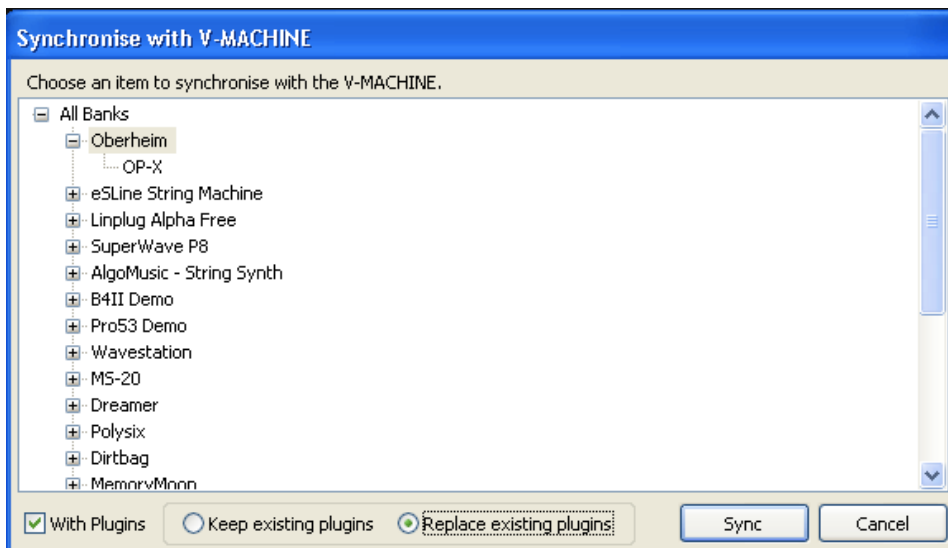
Synchronise with V-MACHINE

Choose an item to synchronise with the V-MACHINE.

All Banks
Oberheim
OP-X
eSLine String Machine
Linplug Alpha Free
SuperWave P8
AlgoMusic - String Synth
B4II Demo
Pro53 Demo
Wavestation
MS-20
Dreamer
Polysix
Dirtbag
MemoryMoon

With Plugins
Keep existing plugins
Replace existing plugins
Sync
Cancel